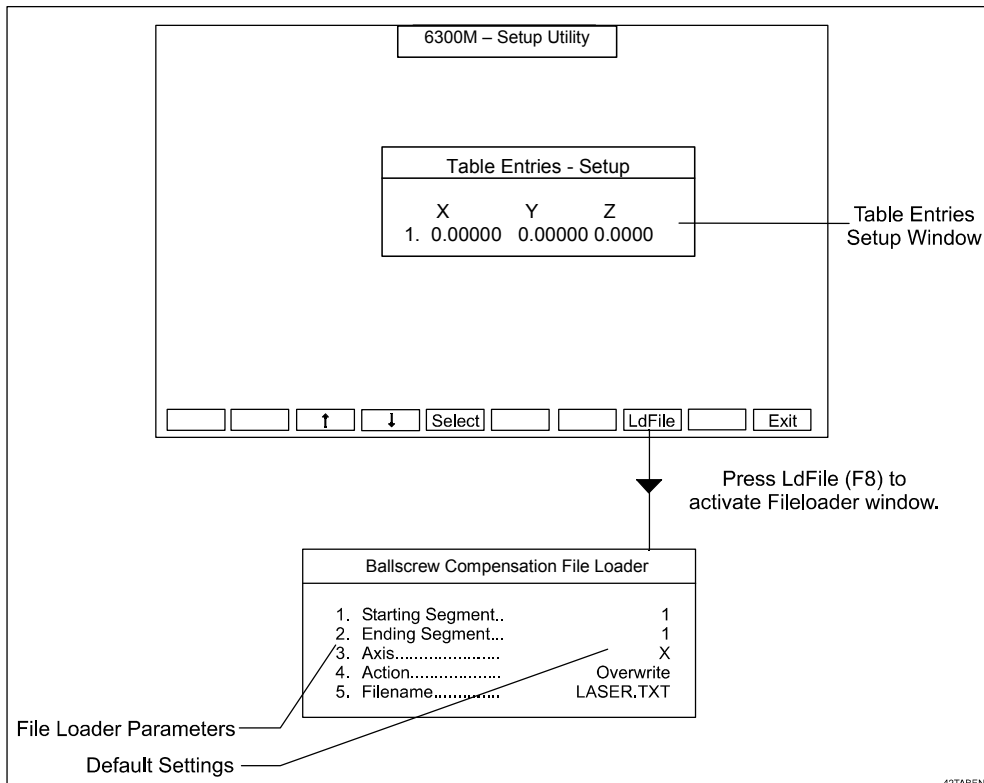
6300M – Setup Utility

Table Entries - Setup

X Y Z
1. 0.00000 0.00000 0.0000

Table Entries Setup Window

↑ ↓ Select LdFile Exit

Press LdFile (F8) to activate Fileloader window.

Ballscrew Compensation File Loader

| | |
|---|---|
| 1. Starting Segment.. | 1 |
| 2. Ending Segment... | 1 |
| 3. Axis...................... | X |
| 4. Action................... | Overwrite |
| 5. Filename.............. | LASER.TXT |

File Loader Parameters

Default Settings

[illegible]